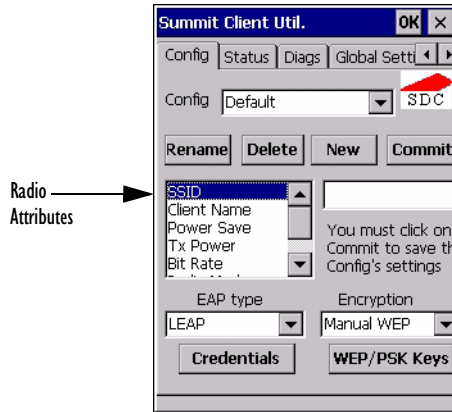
Radio Attributes

Summit Client Util.
OK ×
Config | Status | Diags | Global Setti
SDC
Config Default
Rename Delete New Commit
SSID
Client Name
Power Save
Tx Power
Bit Rate
You must click on Commit to save th Config's settings
EAP type
LEAP
Encryption
Manual WEP
Credentials
WEP/PSK Keys